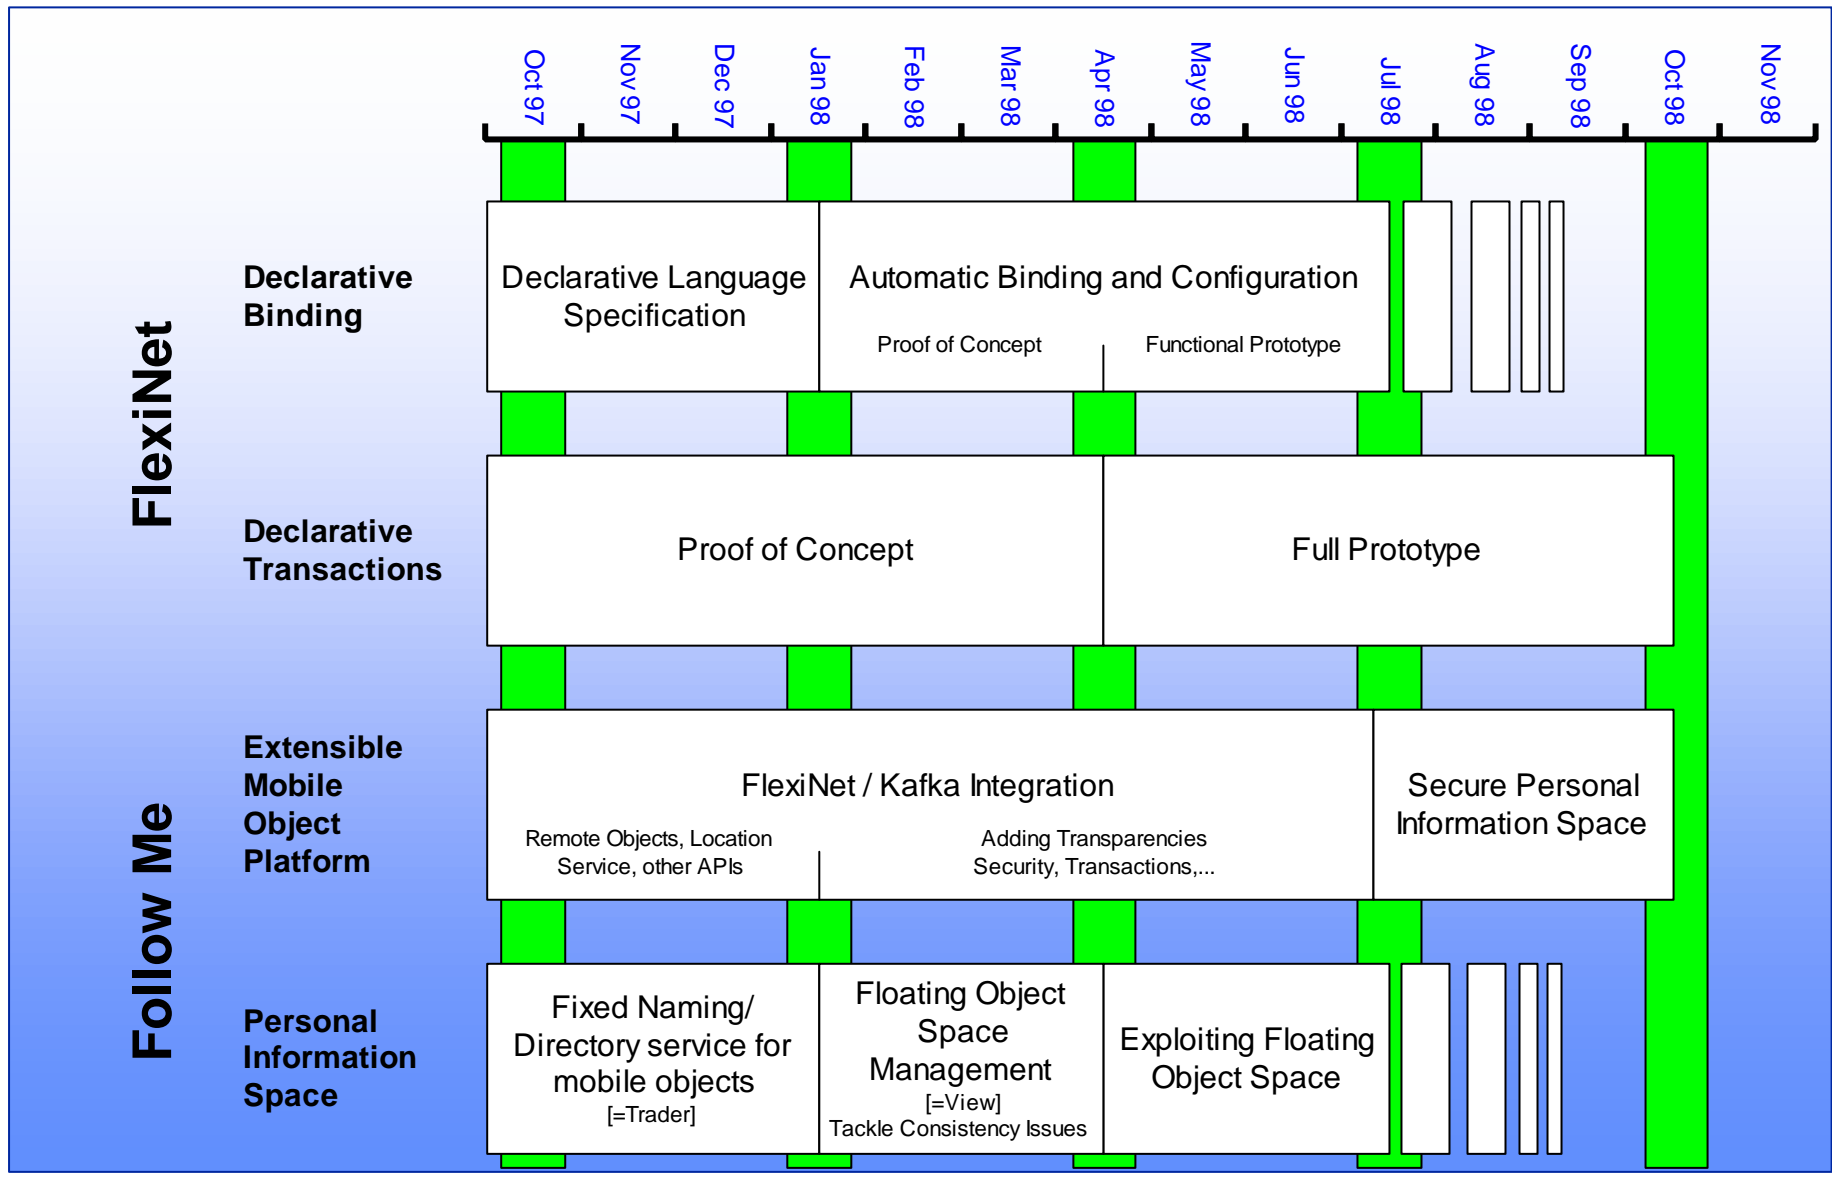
Oct 97
Nov 97
Dec 97
Jan 98
Feb 98
Mar 98
Apr 98
May 98
Jun 98
Jul 98
Aug 98
Sep 98
Oct 98
Nov 98

FlexiNet

Declarative Binding

Declarative Language Specification

Automatic Binding and Configuration

Proof of Concept

Functional Prototype

Declarative Transactions

Proof of Concept

Full Prototype

Follow Me

Extensible Mobile Object Platform

FlexiNet / Kafka Integration

Remote Objects, Location Service, other APIs

Adding Transparencies Security, Transactions,...

Secure Personal Information Space

Personal Information Space

Fixed Naming/ Directory service for mobile objects
[=Trader]

Floating Object Space Management
[=View]
Tackle Consistency Issues

Exploiting Floating Object Space